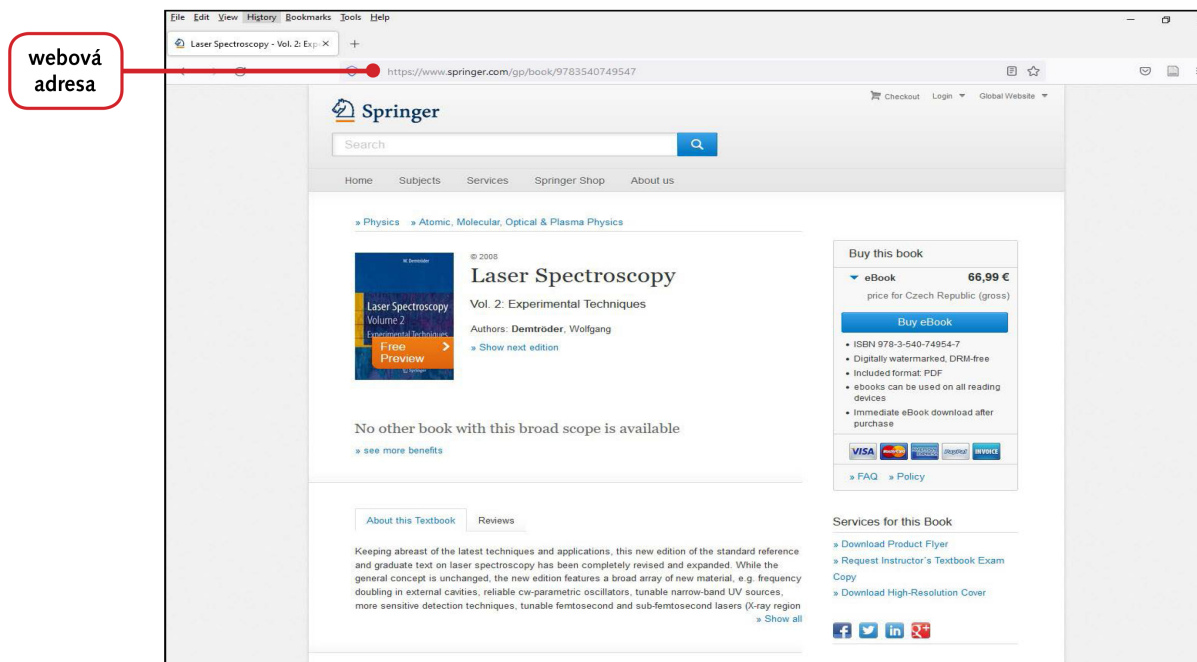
webová adresa

File Edit View History Bookmarks Tools Help

Laser Spectroscopy - Vol. 2: Exp ×   +

https://www.springer.com/gp/book/9783540749547

Springer

Checkout   Login ▾   Global Website ▾

Search

Home   Subjects   Services   Springer Shop   About us

» Physics   » Atomic, Molecular, Optical & Plasma Physics

W. Demtröder
Laser Spectroscopy
Volume 2
Experimental Techniques
Free Preview
Springer

© 2008

Laser Spectroscopy

Vol. 2: Experimental Techniques

Authors: Demtröder, Wolfgang

» Show next edition

No other book with this broad scope is available

» see more benefits

Buy this book

eBook   66,99 €

price for Czech Republic (gross)

Buy eBook

• ISBN 978-3-540-74954-7
• Digitally watermarked, DRM-free
• Included format: PDF
• ebooks can be used on all reading devices
• Immediate eBook download after purchase

VISA   INVOICE

» FAQ   » Policy

About this Textbook   Reviews

Keeping abreast of the latest techniques and applications, this new edition of the standard reference and graduate text on laser spectroscopy has been completely revised and expanded. While the general concept is unchanged, the new edition features a broad array of new material, e.g. frequency doubling in external cavities, reliable cw-parametric oscillators, tunable narrow-band UV sources, more sensitive detection techniques, tunable femtosecond and sub-femtosecond lasers (X-ray region

» Show all

Services for this Book

» Download Product Flyer
» Request Instructor's Textbook Exam Copy
» Download High-Resolution Cover